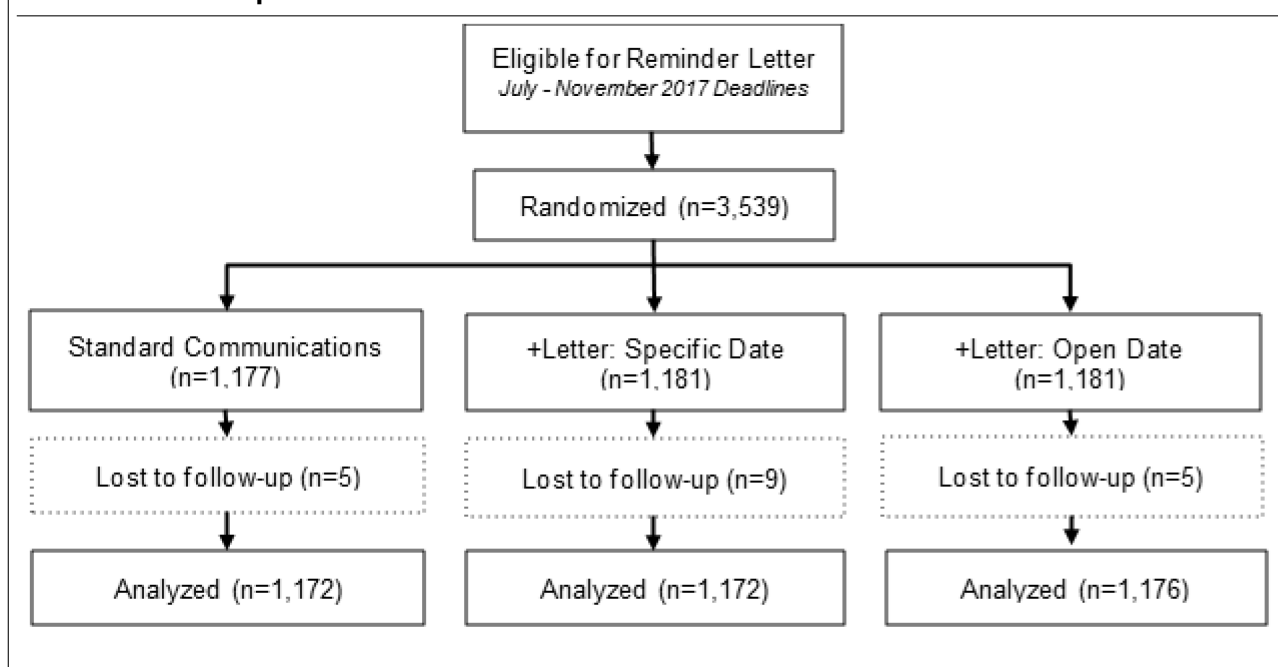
Eligible for Reminder Letter
July - November 2017 Deadlines

Randomized (n=3,539)

Standard Communications (n=1,177)

+Letter: Specific Date (n=1,181)

+Letter: Open Date (n=1,181)

Lost to follow-up (n=5)

Lost to follow-up (n=9)

Lost to follow-up (n=5)

Analyzed (n=1,172)

Analyzed (n=1,172)

Analyzed (n=1,176)